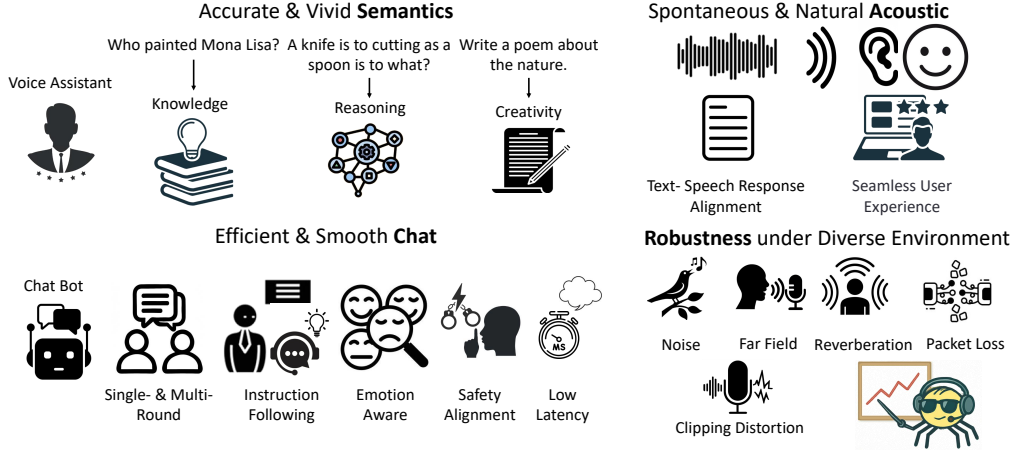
Accurate & Vivid **Semantics**

Voice Assistant

Who painted Mona Lisa?

Knowledge

A knife is to cutting as a spoon is to what?

Reasoning

Write a poem about the nature.

Creativity

Spontaneous & Natural **Acoustic**

Text- Speech Response Alignment

Seamless User Experience

Efficient & Smooth **Chat**

Chat Bot

Single- & Multi-Round

Instruction Following

Emotion Aware

Safety Alignment

MS

Low Latency

**Robustness** under Diverse Environment

Noise

Far Field

Reverberation

Packet Loss

Clipping Distortion